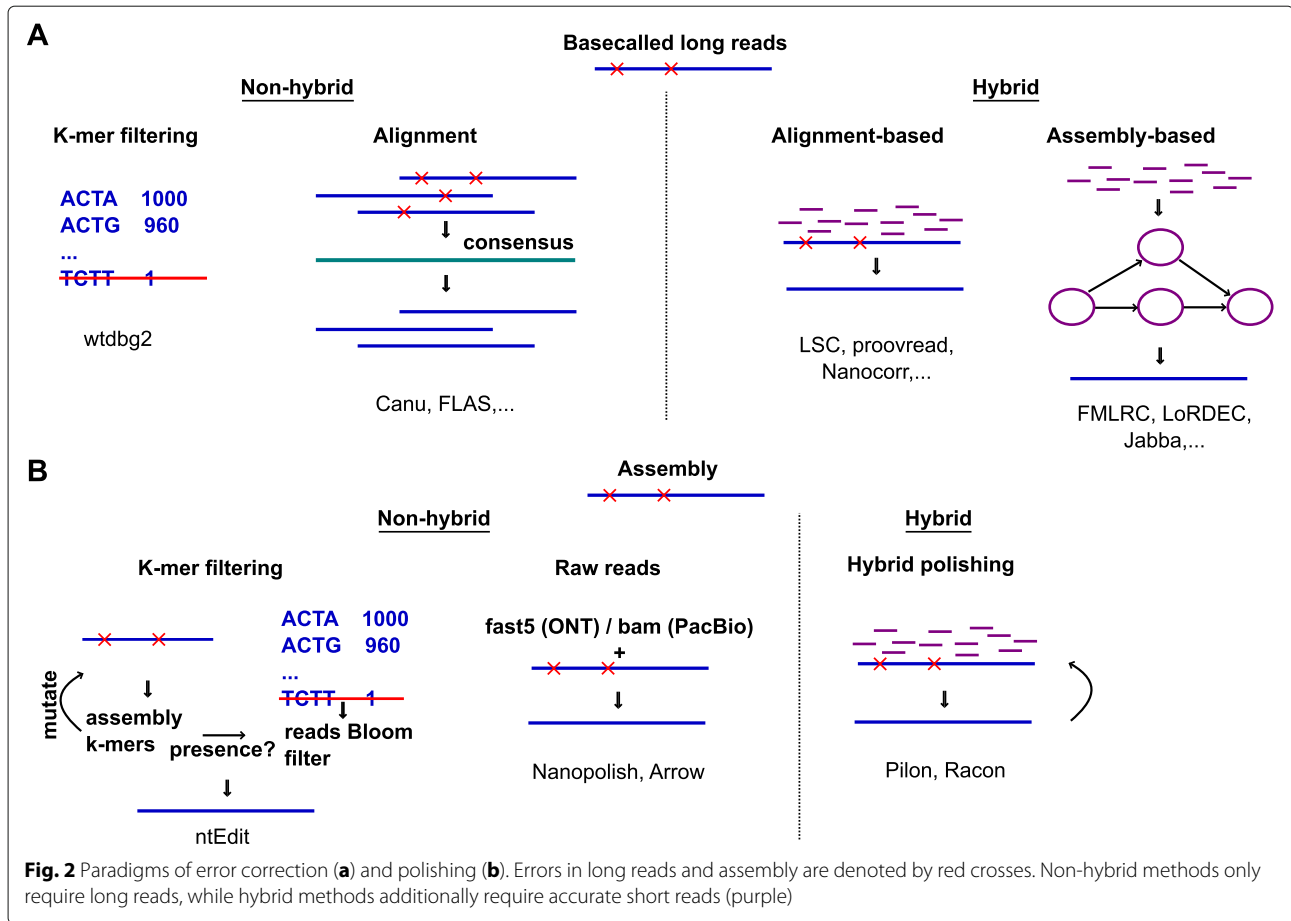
A

Basecalled long reads

Non-hybrid

K-mer filtering

ACTA 1000
ACTG 960
...
TCTT 1

wtdbg2

Alignment

consensus

Canu, FLAS,...

Hybrid

Alignment-based

LSC, proovread, Nanocorr,...

Assembly-based

FMLRC, LoRDEC, Jabba,...

B

Assembly

Non-hybrid

K-mer filtering

mutate

assembly k-mers

presence?

ACTA 1000
ACTG 960
...
TCTT 1

reads Bloom filter

ntEdit

Raw reads

fast5 (ONT) / bam (PacBio)

+

Nanopolish, Arrow

Hybrid

Hybrid polishing

Pilon, Racon

**Fig. 2** Paradigms of error correction (**a**) and polishing (**b**). Errors in long reads and assembly are denoted by red crosses. Non-hybrid methods only require long reads, while hybrid methods additionally require accurate short reads (purple)